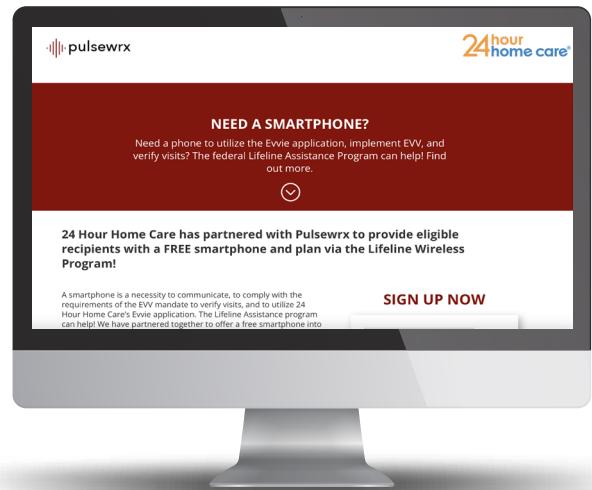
pulsewrx

24 hour home care®

NEED A SMARTPHONE?

Need a phone to utilize the Evvie application, implement EVV, and verify visits? The federal Lifeline Assistance Program can help! Find out more.

24 Hour Home Care has partnered with Pulsewrx to provide eligible recipients with a FREE smartphone and plan via the Lifeline Wireless Program!

A smartphone is a necessity to communicate, to comply with the requirements of the EVV mandate to verify visits, and to utilize 24 Hour Home Care's Evvie application. The Lifeline Assistance program can help! We have partnered together to offer a free smartphone into

SIGN UP NOW